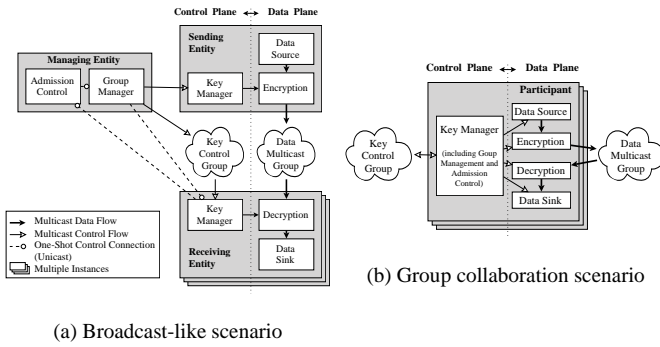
Control Plane ↔ Data Plane

Managing Entity

Admission Control

Group Manager

Sending Entity

Key Manager

Data Source

Encryption

Key Control Group

Data Multicast Group

Key Manager

Decryption

Data Sink

Receiving Entity

Multicast Data Flow

Multicast Control Flow

One-Shot Control Connection (Unicast)

Multiple Instances

(a) Broadcast-like scenario

Control Plane ↔ Data Plane

Participant

Key Control Group

Key Manager

(including Goup Management and Admission Control)

Data Source

Encryption

Decryption

Data Sink

Data Multicast Group

(b) Group collaboration scenario